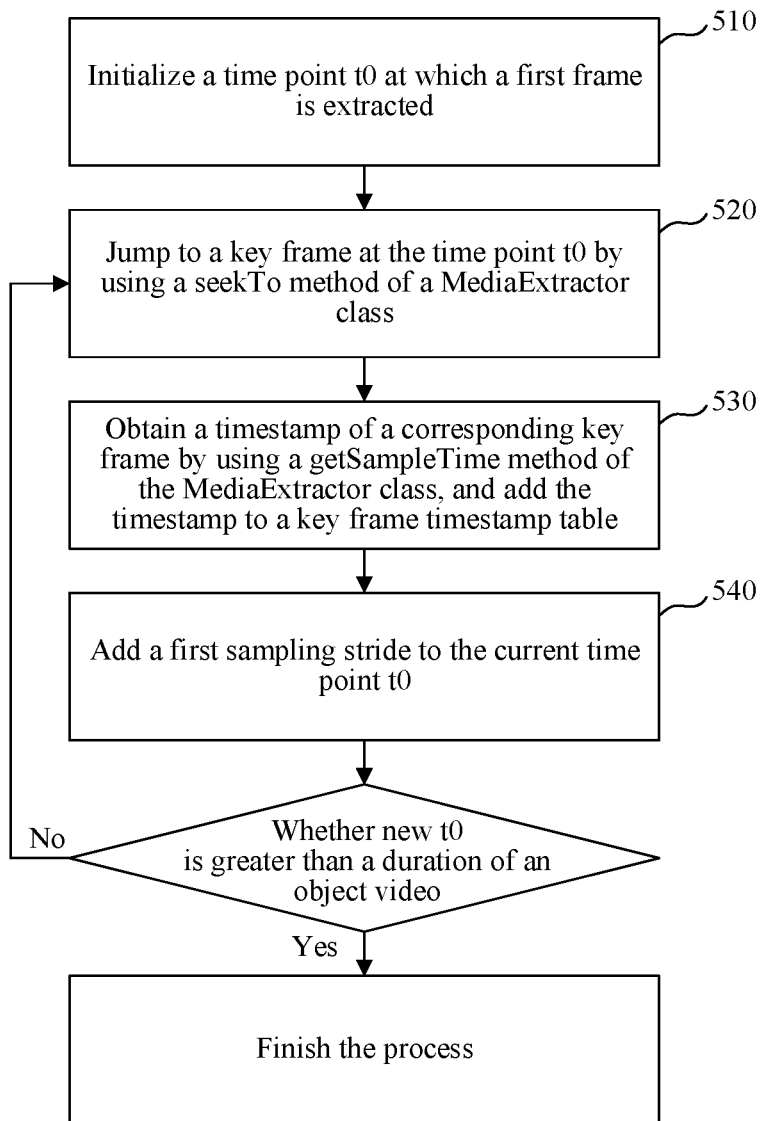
510

Initialize a time point t0 at which a first frame is extracted

520

Jump to a key frame at the time point t0 by using a seekTo method of a MediaExtractor class

530

Obtain a timestamp of a corresponding key frame by using a getSampleTime method of the MediaExtractor class, and add the timestamp to a key frame timestamp table

540

Add a first sampling stride to the current time point t0

No

Whether new t0 is greater than a duration of an object video

Yes

Finish the process